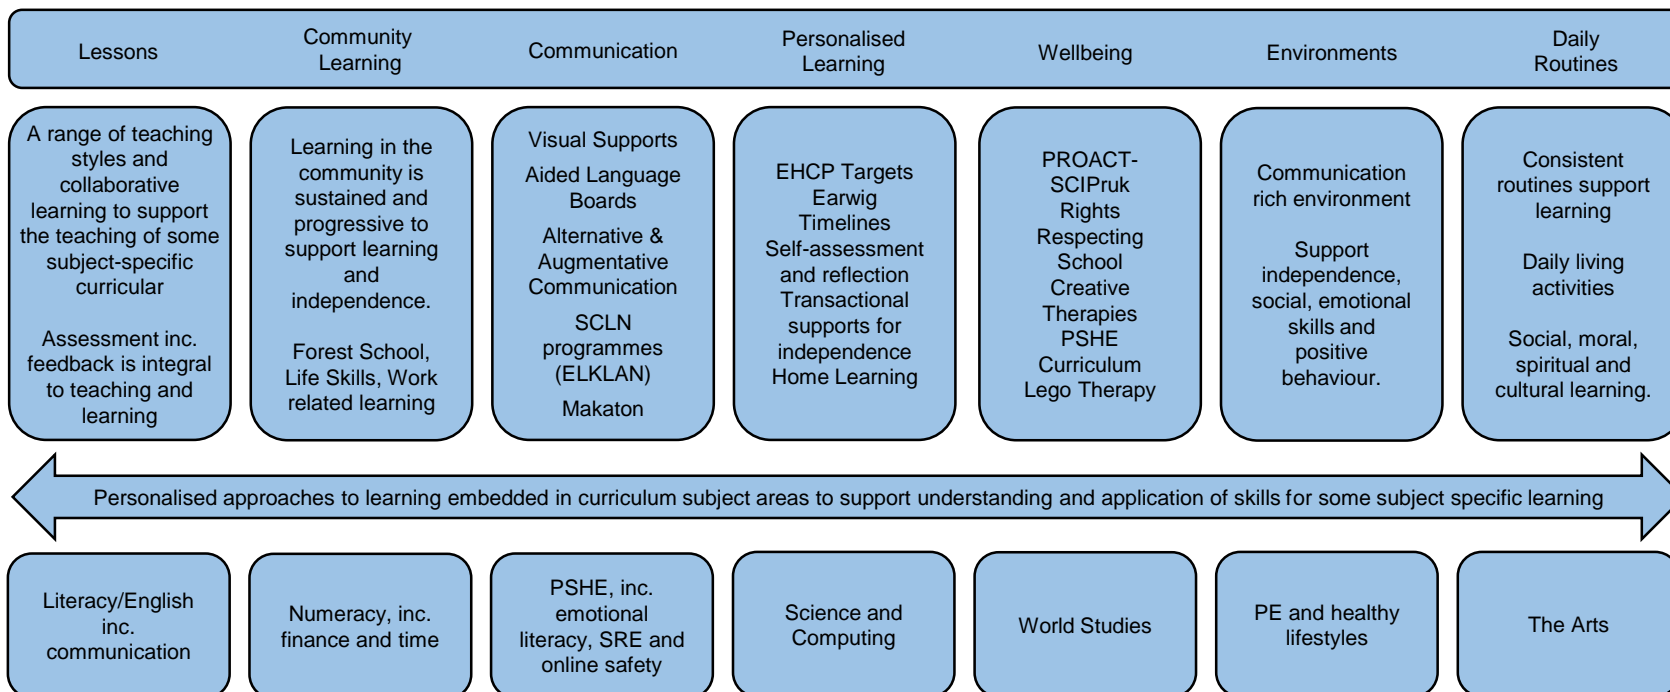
Lessons

Community Learning

Communication

Personalised Learning

Wellbeing

Environments

Daily Routines

A range of teaching styles and collaborative learning to support the teaching of some subject-specific curricular

Assessment inc. feedback is integral to teaching and learning

Learning in the community is sustained and progressive to support learning and independence.

Forest School, Life Skills, Work related learning

Visual Supports

Aided Language Boards

Alternative & Augmentative Communication

SCLN programmes (ELKLAN)

Makaton

EHCP Targets
Earwig
Timelines
Self-assessment and reflection
Transactional supports for independence
Home Learning

PROACT-SCIPruk
Rights Respecting School
Creative Therapies
PSHE Curriculum
Lego Therapy

Communication rich environment

Support independence, social, emotional skills and positive behaviour.

Consistent routines support learning

Daily living activities

Social, moral, spiritual and cultural learning.

Personalised approaches to learning embedded in curriculum subject areas to support understanding and application of skills for some subject specific learning

Literacy/English inc. communication

Numeracy, inc. finance and time

PSHE, inc. emotional literacy, SRE and online safety

Science and Computing

World Studies

PE and healthy lifestyles

The Arts